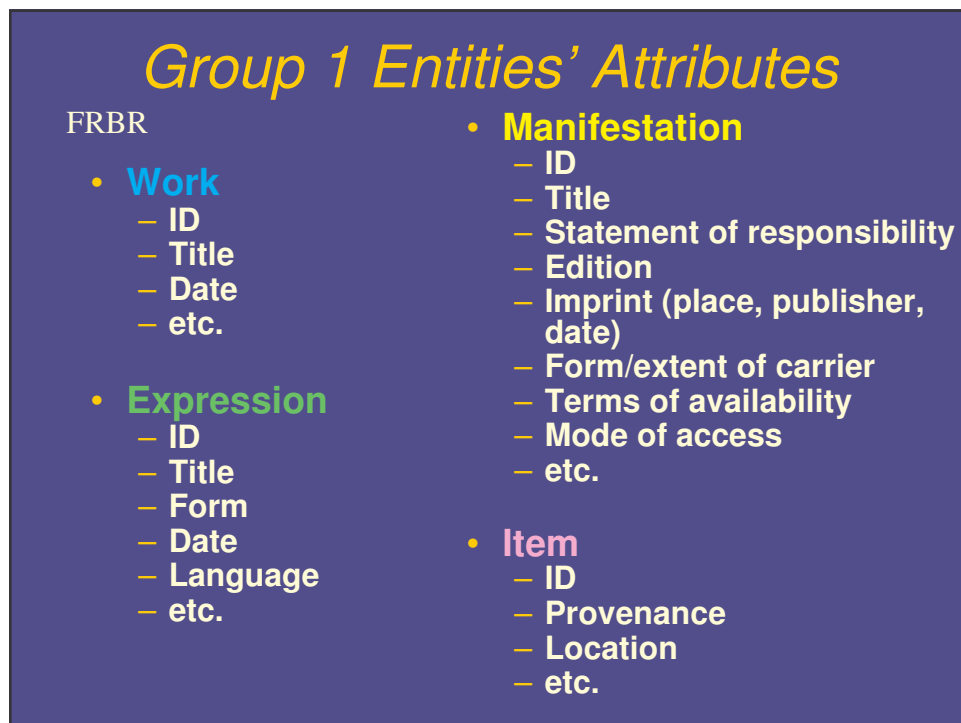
Group 1 Entities' Attributes

FRBR

- Work
  – ID
  – Title
  – Date
  – etc.

- Expression
  – ID
  – Title
  – Form
  – Date
  – Language
  – etc.

- Manifestation
  – ID
  – Title
  – Statement of responsibility
  – Edition
  – Imprint (place, publisher, date)
  – Form/extent of carrier
  – Terms of availability
  – Mode of access
  – etc.

- Item
  – ID
  – Provenance
  – Location
  – etc.